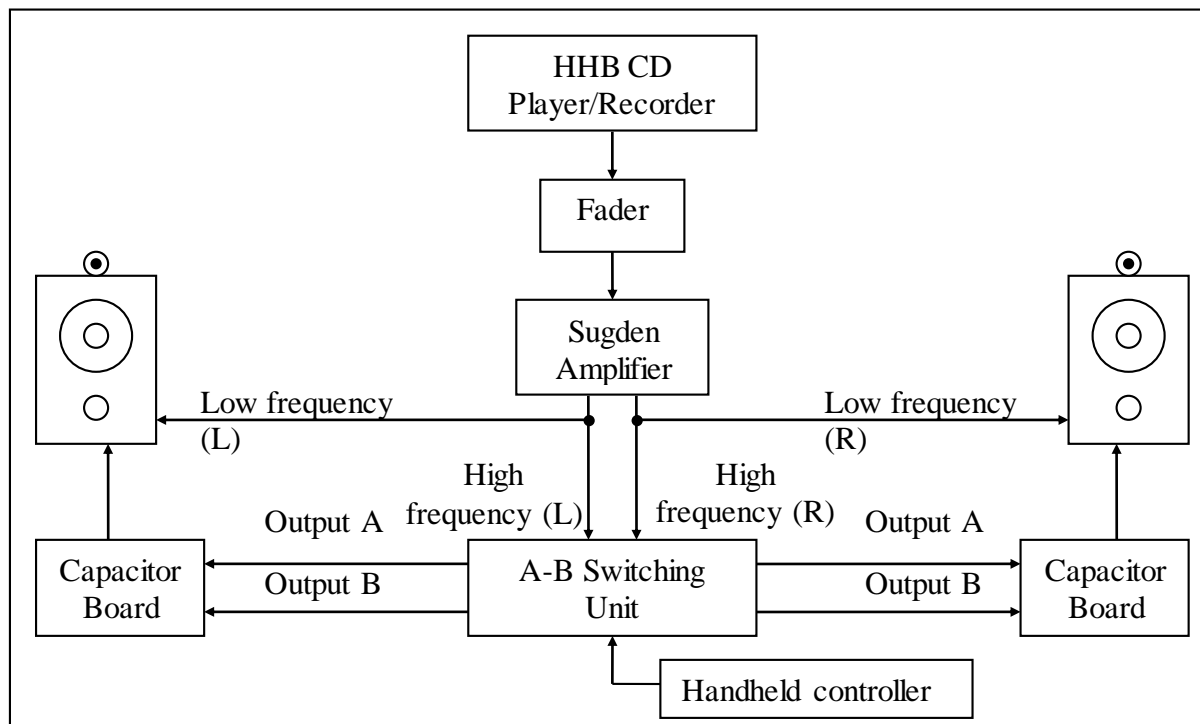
HHB CD Player/Recorder

Fader

Sugden Amplifier

Low frequency (L)

Low frequency (R)

High frequency (L)

High frequency (R)

Output A

Output B

Output A

Output B

Capacitor Board

A-B Switching Unit

Capacitor Board

Handheld controller